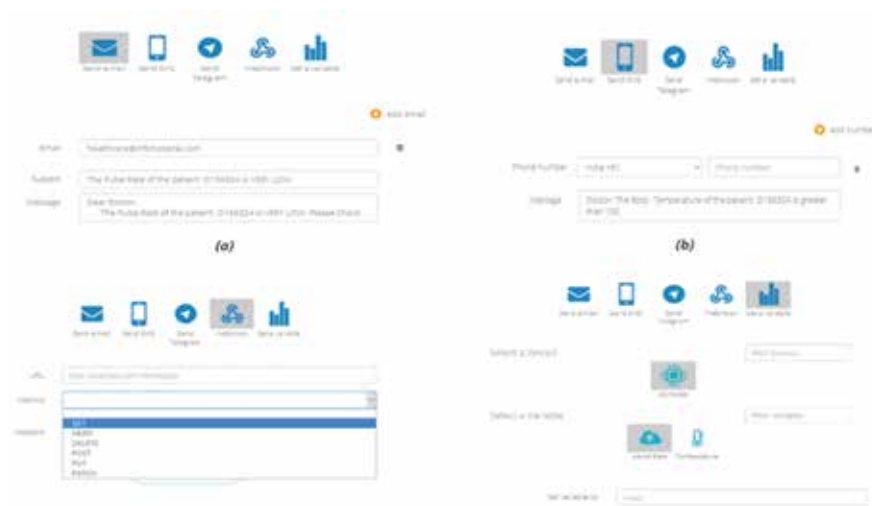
Send e-mail Send SMS Send Telegram Webhook Set a variable

Add email

Email healthcare@mhfcluesana.com

Subject The Pulse Rate of the patient: D1563Z4 is VERY LOW

Message Dear Doctor,
The Pulse Rate of the patient: D1563Z4 is VERY LOW. Please Check

(a)

Send e-mail Send SMS Send Telegram Webhook Set a variable

Add number

Phone number India +91 Phone number

Message Doctor The Boss: Temperature of the patient: D1563Z4 is greater than 100

(b)

Send e-mail Send SMS Send Telegram Webhook Set a variable

URL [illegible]

Method

GET
HEAD
DELETE
POST
PUT
PATCH

Headers

Send e-mail Send SMS Send Telegram Webhook Set a variable

Select a Device Filter Devices

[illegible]

Select a Variable Filter variables

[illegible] Temperature

Set variable to Value